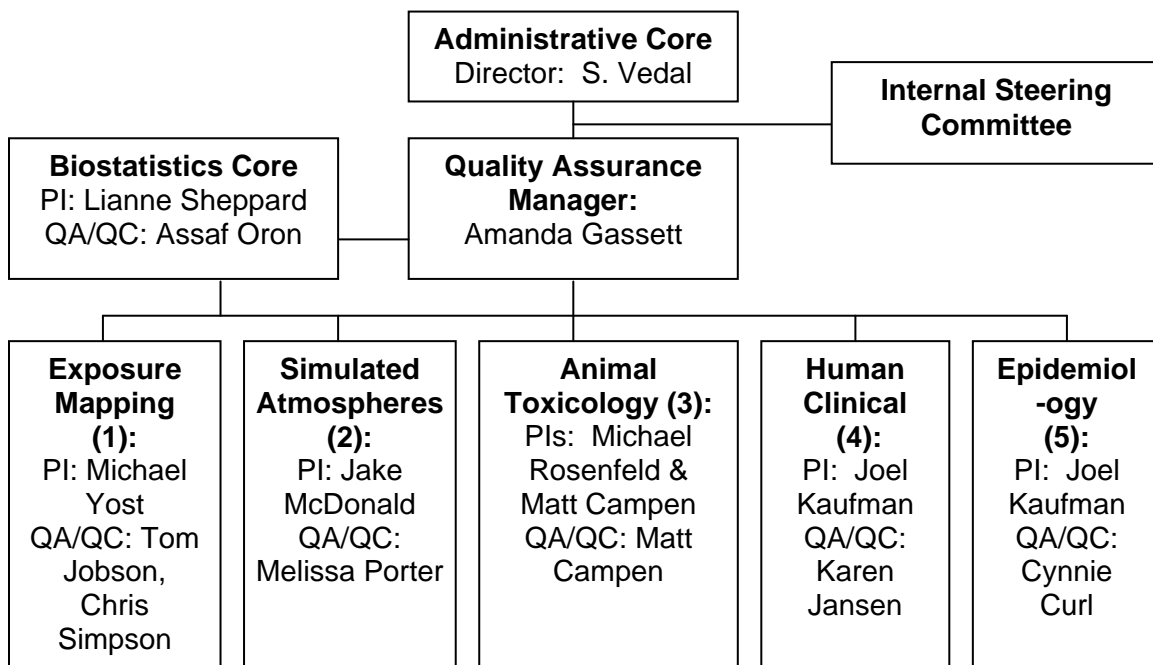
Administrative Core
Director: S. Vedal

Internal Steering Committee

Biostatistics Core
PI: Lianne Sheppard
QA/QC: Assaf Oron

Quality Assurance Manager:
Amanda Gassett

Exposure Mapping (1):
PI: Michael Yost
QA/QC: Tom Jobson, Chris Simpson

Simulated Atmospheres (2):
PI: Jake McDonald
QA/QC: Melissa Porter

Animal Toxicology (3):
PIs: Michael Rosenfeld & Matt Campen
QA/QC: Matt Campen

Human Clinical (4):
PI: Joel Kaufman
QA/QC: Karen Jansen

Epidemiol-ogy (5):
PI: Joel Kaufman
QA/QC: Cynnie Curl